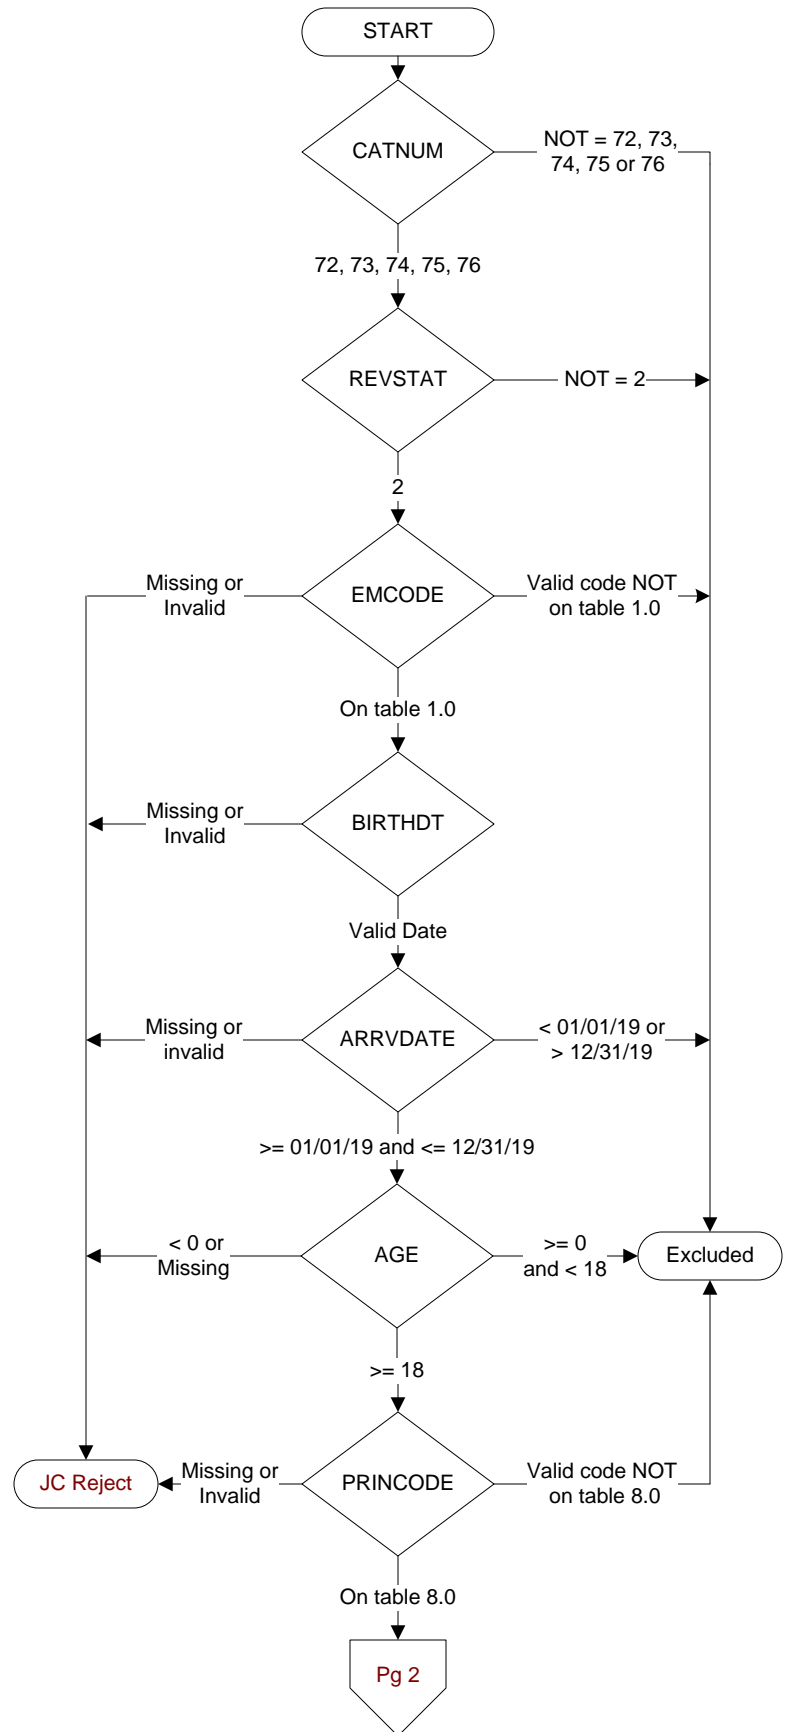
START

CATNUM

NOT = 72, 73, 74, 75 or 76

72, 73, 74, 75, 76

REVSTAT

NOT = 2

2

Missing or Invalid

EMCODE

Valid code NOT on table 1.0

On table 1.0

Missing or Invalid

BIRTHDT

Valid Date

Missing or invalid

ARRVDATE

< 01/01/19 or > 12/31/19

>= 01/01/19 and <= 12/31/19

< 0 or Missing

AGE

>= 0 and < 18

Excluded

>= 18

JC Reject

Missing or Invalid

PRINCODE

Valid code NOT on table 8.0

On table 8.0

Pg 2